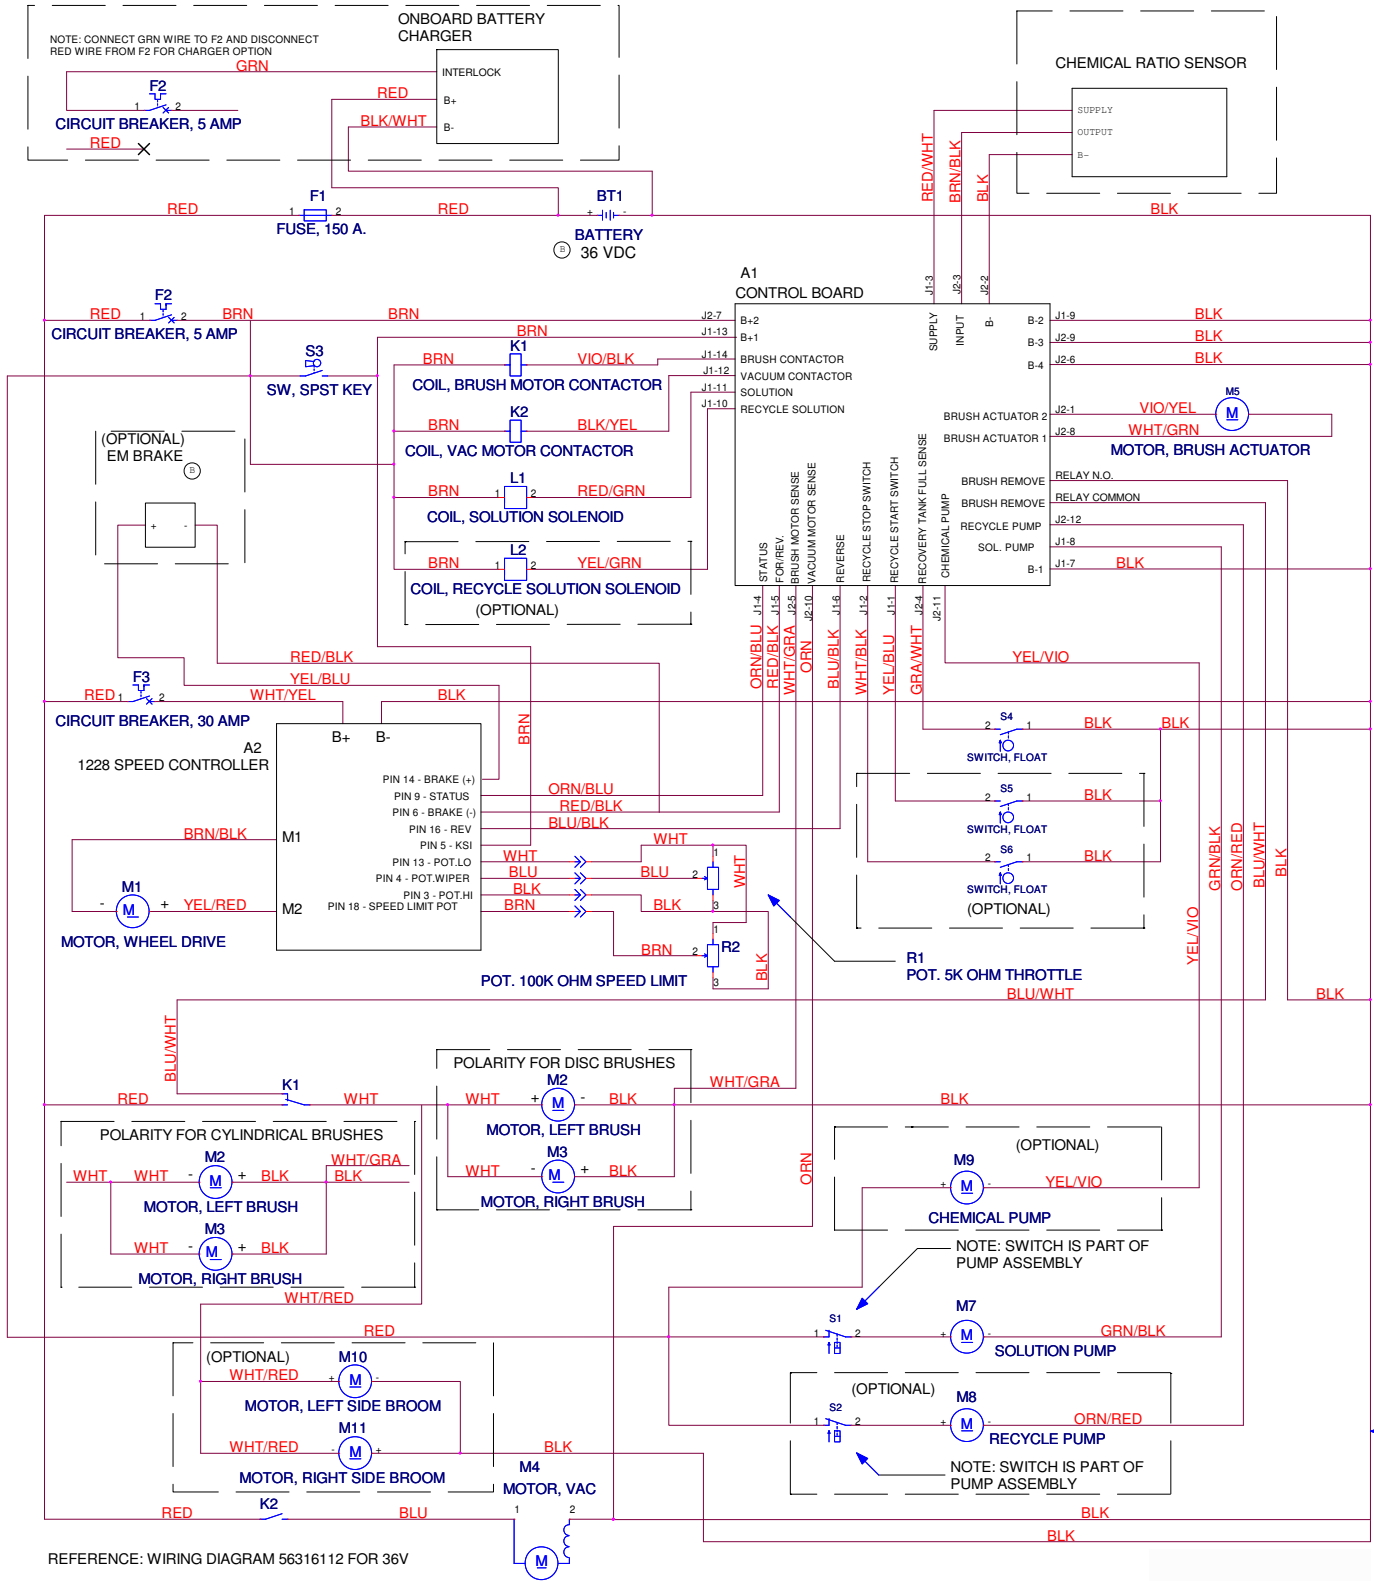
NOTE: CONNECT GRN WIRE TO F2 AND DISCONNECT RED WIRE FROM F2 FOR CHARGER OPTION

ONBOARD BATTERY CHARGER

GRN
INTERLOCK
F2
1 2
RED
B+
CIRCUIT BREAKER, 5 AMP
BLK/WHT
B-
RED

CHEMICAL RATIO SENSOR
SUPPLY
OUTPUT
B-

RED/WHT
BRN/BLK
BLK

F1
RED 1 2 RED
FUSE, 150 A.
BT1
BATTERY
36 VDC
BLK

A1
CONTROL BOARD
J1-3 J2-3 J2-2
SUPPLY INPUT B-

F2
RED 1 2 BRN BRN
CIRCUIT BREAKER, 5 AMP
J2-7 B+2
J1-13 B+1
BRN
S3
SW, SPST KEY
K1
BRN VIO/BLK J1-14 BRUSH CONTACTOR
COIL, BRUSH MOTOR CONTACTOR
J1-12 VACUUM CONTACTOR
J1-11 SOLUTION
J1-10 RECYCLE SOLUTION
K2
BRN BLK/YEL
COIL, VAC MOTOR CONTACTOR
(OPTIONAL)
EM BRAKE
L1
BRN 1 2 RED/GRN
COIL, SOLUTION SOLENOID
L2
BRN 1 2 YEL/GRN
COIL, RECYCLE SOLUTION SOLENOID
(OPTIONAL)

B-2 J1-9 BLK
B-3 J2-9 BLK
B-4 J2-6 BLK
M5
BRUSH ACTUATOR 2 J2-1 VIO/YEL
BRUSH ACTUATOR 1 J2-8 WHT/GRN
MOTOR, BRUSH ACTUATOR
BRUSH REMOVE RELAY N.O.
BRUSH REMOVE RELAY COMMON
RECYCLE PUMP J2-12
SOL. PUMP J1-8
B-1 J1-7 BLK

STATUS
FOR/REV.
BRUSH MOTOR SENSE
VACUUM MOTOR SENSE
REVERSE
RECYCLE STOP SWITCH
RECYCLE START SWITCH
RECOVERY TANK FULL SENSE
CHEMICAL PUMP
J1-4 J1-5 J2-5 J2-10 J1-6 J1-2 J1-1 J2-4 J2-11
ORN/BLU RED/BLK WHT/GRA ORN BLU/BLK WHT/BLK YEL/BLU GRA/WHT
YEL/VIO

RED/BLK
YEL/BLU
F3
RED 1 2 WHT/YEL BLK
CIRCUIT BREAKER, 30 AMP
A2
1228 SPEED CONTROLLER
B+ B-
BRN
PIN 14 - BRAKE (+)
PIN 9 - STATUS ORN/BLU
PIN 6 - BRAKE (-) RED/BLK
PIN 16 - REV BLU/BLK
PIN 5 - KSI
PIN 13 - POT.LO WHT
PIN 4 - POT.WIPER BLU
PIN 3 - POT.HI BLK
PIN 18 - SPEED LIMIT POT BRN
BRN/BLK
M1
M1
- + YEL/RED
M2
MOTOR, WHEEL DRIVE
WHT
BLU 1 2 3
WHT
BLK
BRN 1 2 3
R2
BLK
POT. 100K OHM SPEED LIMIT
R1
POT. 5K OHM THROTTLE

S4
2 1 BLK BLK
SWITCH, FLOAT
S5
2 1 BLK
SWITCH, FLOAT
S6
2 1 BLK
SWITCH, FLOAT
(OPTIONAL)
GRN/BLK ORN/RED BLU/WHT BLK
YEL/VIO
BLU/WHT
BLK

BLU/WHT
K1
RED WHT
POLARITY FOR DISC BRUSHES
M2
WHT + - BLK
MOTOR, LEFT BRUSH
M3
WHT - + BLK
MOTOR, RIGHT BRUSH
WHT/GRA
BLK

POLARITY FOR CYLINDRICAL BRUSHES
M2
WHT WHT - + BLK
WHT/GRA
BLK
MOTOR, LEFT BRUSH
M3
WHT - + BLK
MOTOR, RIGHT BRUSH
WHT/RED

ORN
(OPTIONAL)
M9
+ - YEL/VIO
CHEMICAL PUMP
NOTE: SWITCH IS PART OF PUMP ASSEMBLY

RED
S1
1 2
M7
+ - GRN/BLK
SOLUTION PUMP

(OPTIONAL)
M10
WHT/RED + -
MOTOR, LEFT SIDE BROOM
M11
WHT/RED - +
MOTOR, RIGHT SIDE BROOM
BLK
M4
MOTOR, VAC

(OPTIONAL)
M8
S2
1 2 + - ORN/RED
RECYCLE PUMP
NOTE: SWITCH IS PART OF PUMP ASSEMBLY

K2
RED BLU
1 2
BLK
BLK

REFERENCE: WIRING DIAGRAM 56316112 FOR 36V